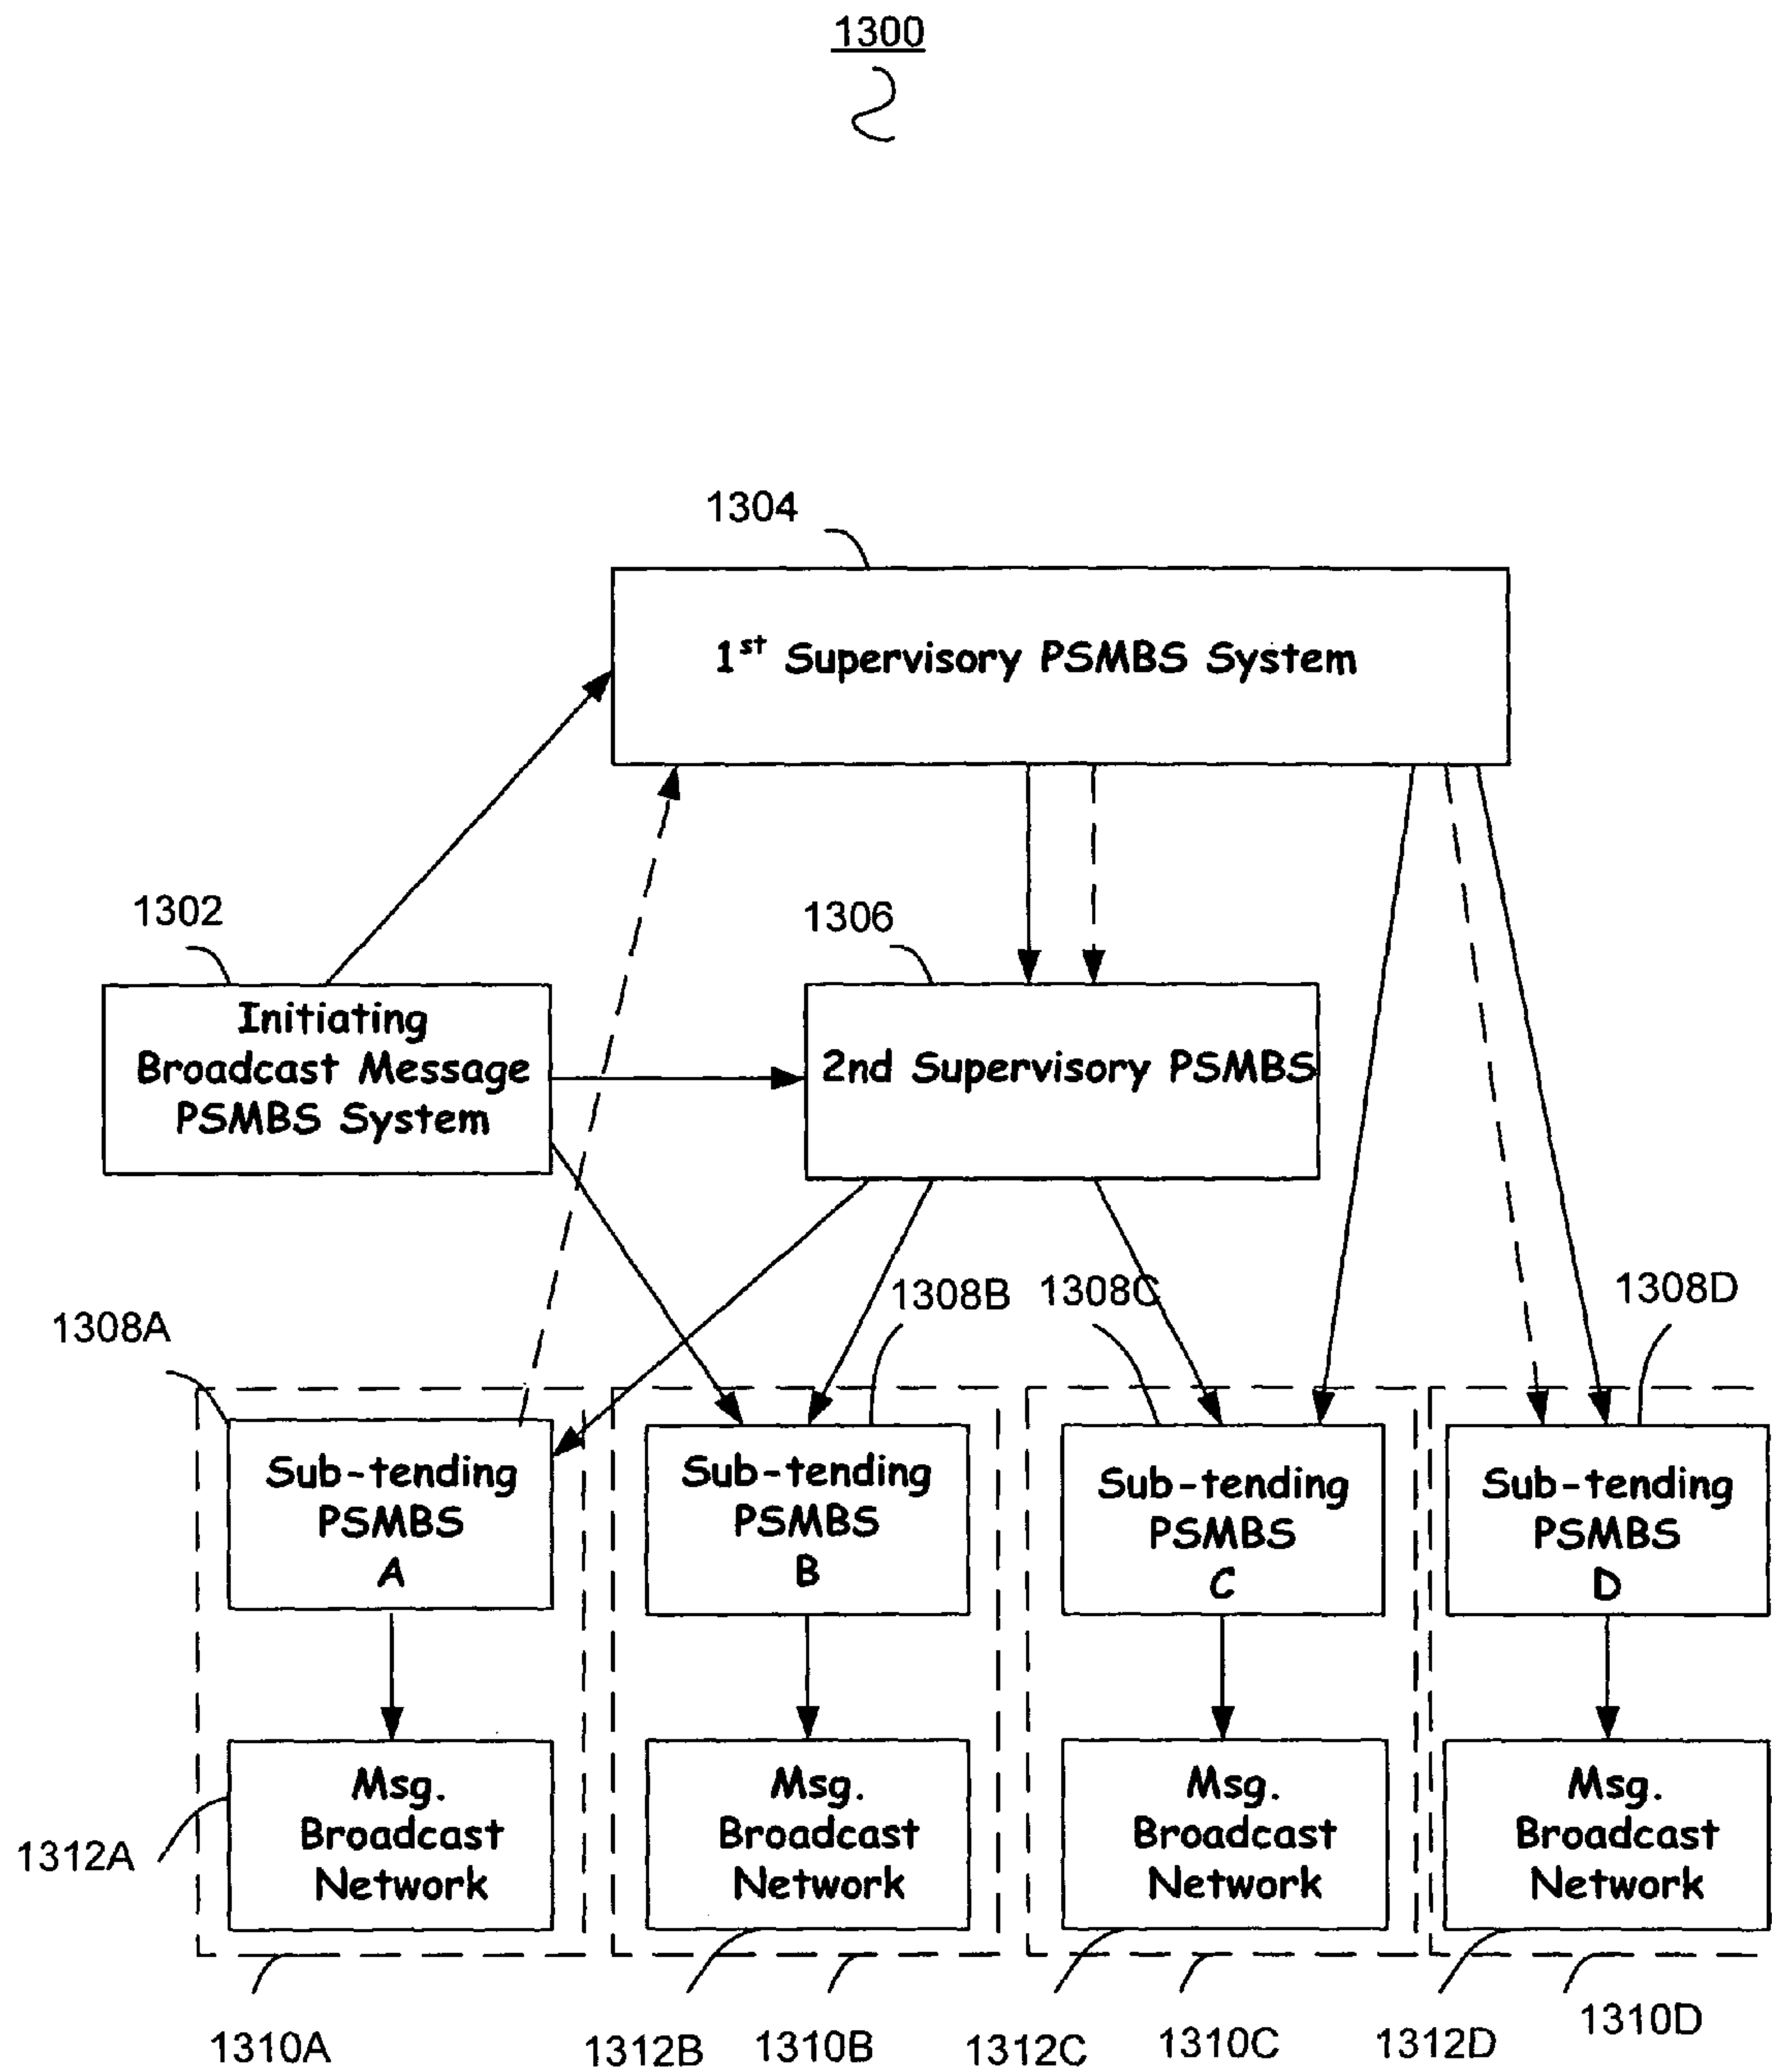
1300

1304

$1^{st}$ Supervisory PSMBS System

1302

Initiating Broadcast Message PSMBS System

1306

2nd Supervisory PSMBS

1308A

1308B

1308C

1308D

Sub-tending PSMBS A

Sub-tending PSMBS B

Sub-tending PSMBS C

Sub-tending PSMBS D

Msg. Broadcast Network

Msg. Broadcast Network

Msg. Broadcast Network

Msg. Broadcast Network

1312A

1310A

1312B

1310B

1312C

1310C

1312D

1310D